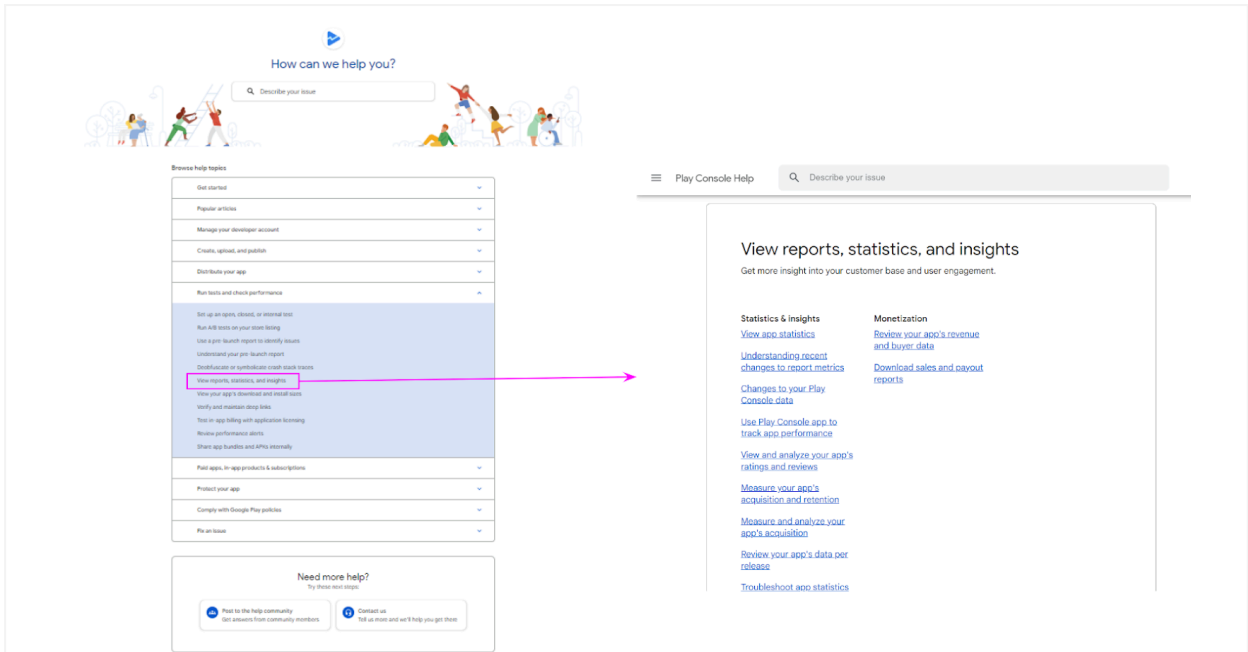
How can we help you?

Describe your issue

Browse help topics

Get started

Popular articles

Manage your developer account

Create, upload, and publish

Distribute your app

Run tests and check performance

Set up an open, closed, or internal test
Run A/B tests on your store listing
Use a pre-launch report to identify issues
Understand your pre-launch report
Deobfuscate or symbolicate crash stack traces
View reports, statistics, and insights
View your app's download and install sizes
Verify and maintain deep links
Test in-app billing with application licensing
Review performance alerts
Share app bundles and APKs internally

Paid apps, in-app products & subscriptions

Protect your app

Comply with Google Play policies

Fix an issue

Need more help?
Try these next steps:

Post to the help community
Get answers from community members

Contact us
Tell us more and we'll help you get there

Play Console Help

Describe your issue

View reports, statistics, and insights

Get more insight into your customer base and user engagement.

Statistics & insights

View app statistics

Understanding recent changes to report metrics

Changes to your Play Console data

Use Play Console app to track app performance

View and analyze your app's ratings and reviews

Measure your app's acquisition and retention

Measure and analyze your app's acquisition

Review your app's data per release

Troubleshoot app statistics

Monetization

Review your app's revenue and buyer data

Download sales and payout reports